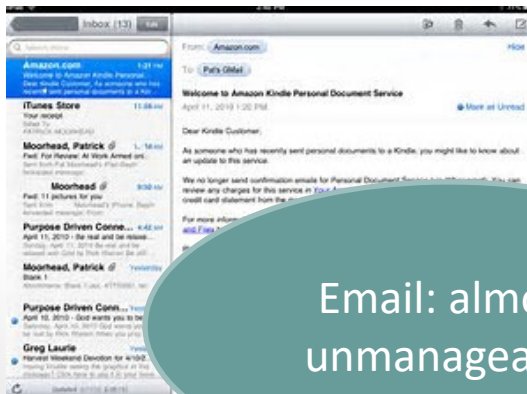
Inbox (13) Edit

Amazon.com 1:31 PM
Welcome to Amazon Kindle Personal...
Dear Kindle Customer, As someone who has recently sent personal documents to a Kin...

iTunes Store 11:08 AM
Your receipt

Moorhead, Patrick

Moorhead

Purpose Driven Conne...

Moorhead, Patrick

Purpose Driven Conn...

Greg Laurie

From: Amazon.com Hide

To: Pat's GMail

Welcome to Amazon Kindle Personal Document Service
April 11, 2010 1:30 PM Mark as Unread

Dear Kindle Customer,

As someone who has recently sent personal documents to a Kindle, you might like to know about an update to this service.

We no longer send confirmation emails for Personal Document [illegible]

Email: almo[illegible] unmanagea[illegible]